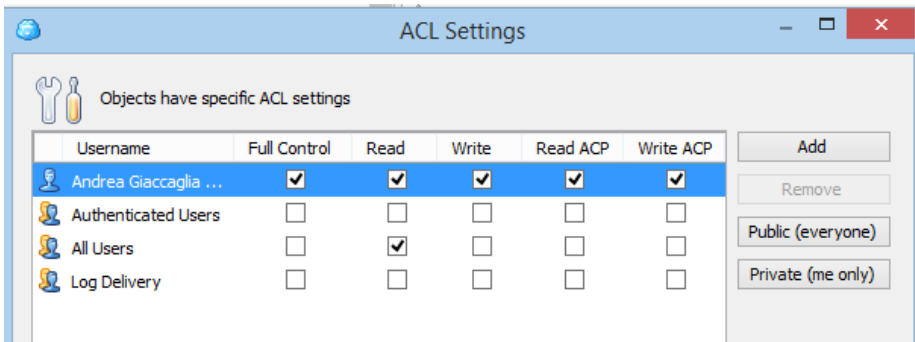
ACL Settings

Objects have specific ACL settings

| Username | Full Control | Read | Write | Read ACP | Write ACP |
|---|---|---|---|---|---|
| Andrea Giaccaglia ... | ✓ | ✓ | ✓ | ✓ | ✓ |
| Authenticated Users | | | | | |
| All Users | | ✓ | | | |
| Log Delivery | | | | | |

Add

Remove

Public (everyone)

Private (me only)